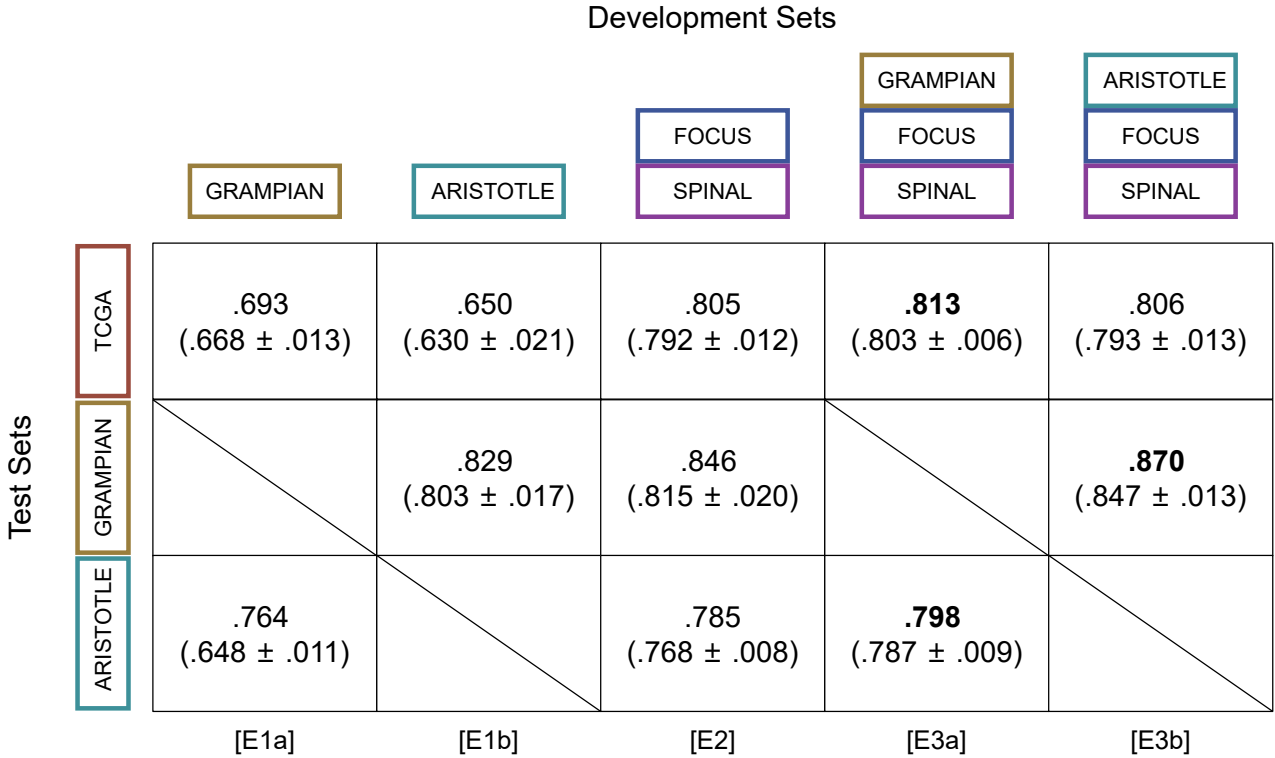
Development Sets

| | GRAMPIAN | ARISTOTLE | FOCUS, SPINAL | GRAMPIAN, FOCUS, SPINAL | ARISTOTLE, FOCUS, SPINAL |
|---|---|---|---|---|---|
| TCGA | .693 (.668 ± .013) | .650 (.630 ± .021) | .805 (.792 ± .012) | **.813** (.803 ± .006) | .806 (.793 ± .013) |
| GRAMPIAN | | .829 (.803 ± .017) | .846 (.815 ± .020) | | **.870** (.847 ± .013) |
| ARISTOTLE | .764 (.648 ± .011) | | .785 (.768 ± .008) | **.798** (.787 ± .009) | |
| | [E1a] | [E1b] | [E2] | [E3a] | [E3b] |

Test Sets